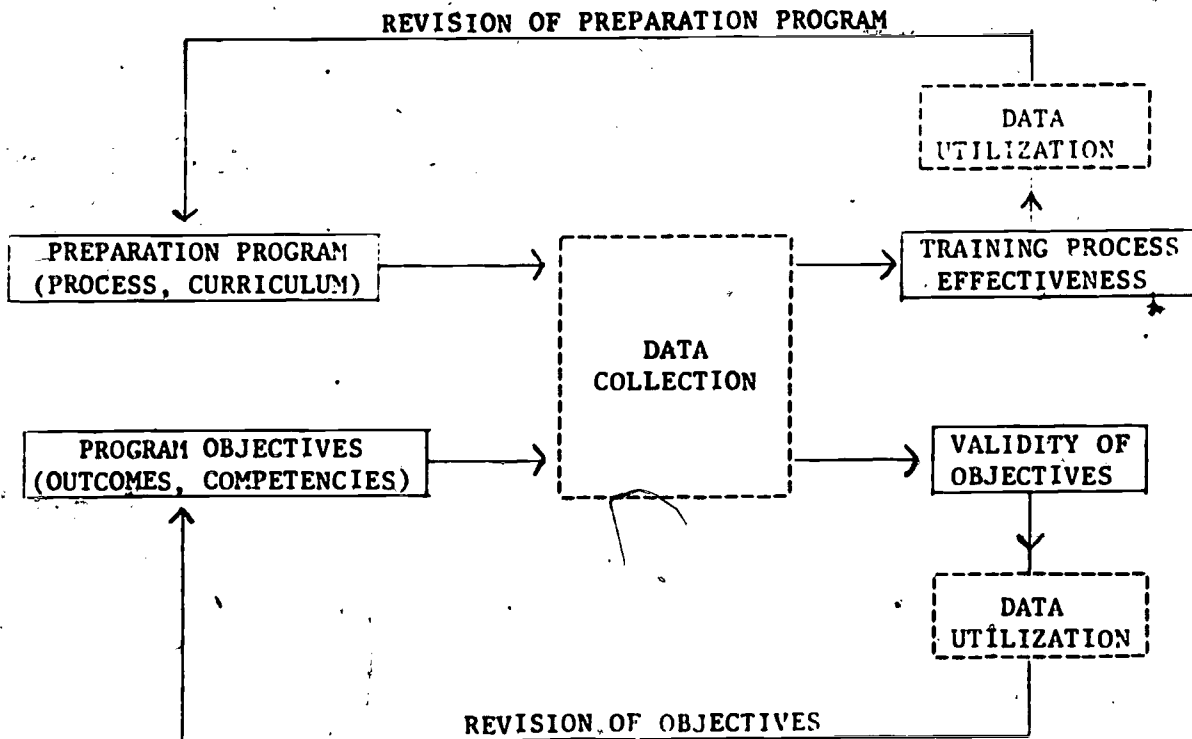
REVISION OF PREPARATION PROGRAM

DATA UTILIZATION

PREPARATION PROGRAM (PROCESS, CURRICULUM)

DATA COLLECTION

TRAINING PROCESS EFFECTIVENESS

PROGRAM OBJECTIVES (OUTCOMES, COMPETENCIES)

VALIDITY OF OBJECTIVES

DATA UTILIZATION

REVISION OF OBJECTIVES